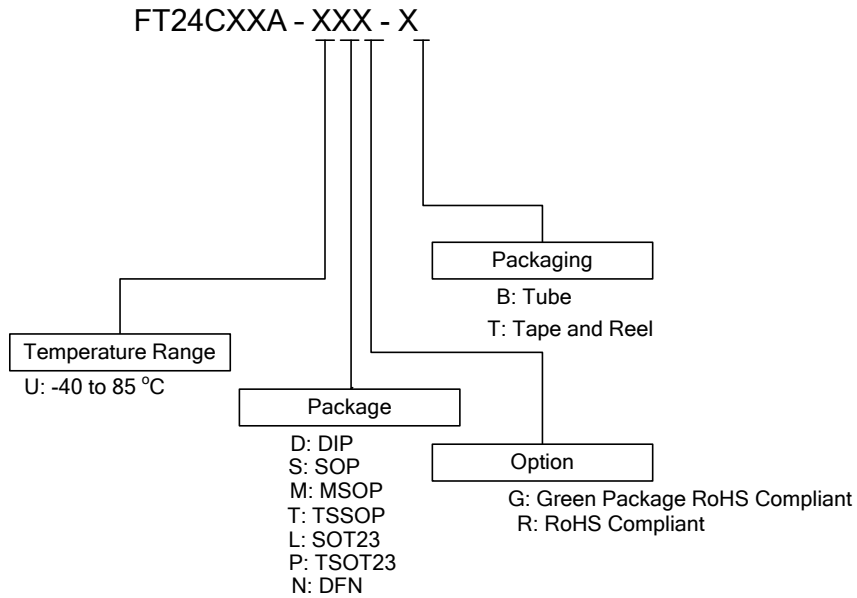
FT24CXXA - XXX - X

Packaging
B: Tube
T: Tape and Reel

Temperature Range
U: -40 to 85 $^{o}$C

Package
D: DIP
S: SOP
M: MSOP
T: TSSOP
L: SOT23
P: TSOT23
N: DFN

Option
G: Green Package RoHS Compliant
R: RoHS Compliant